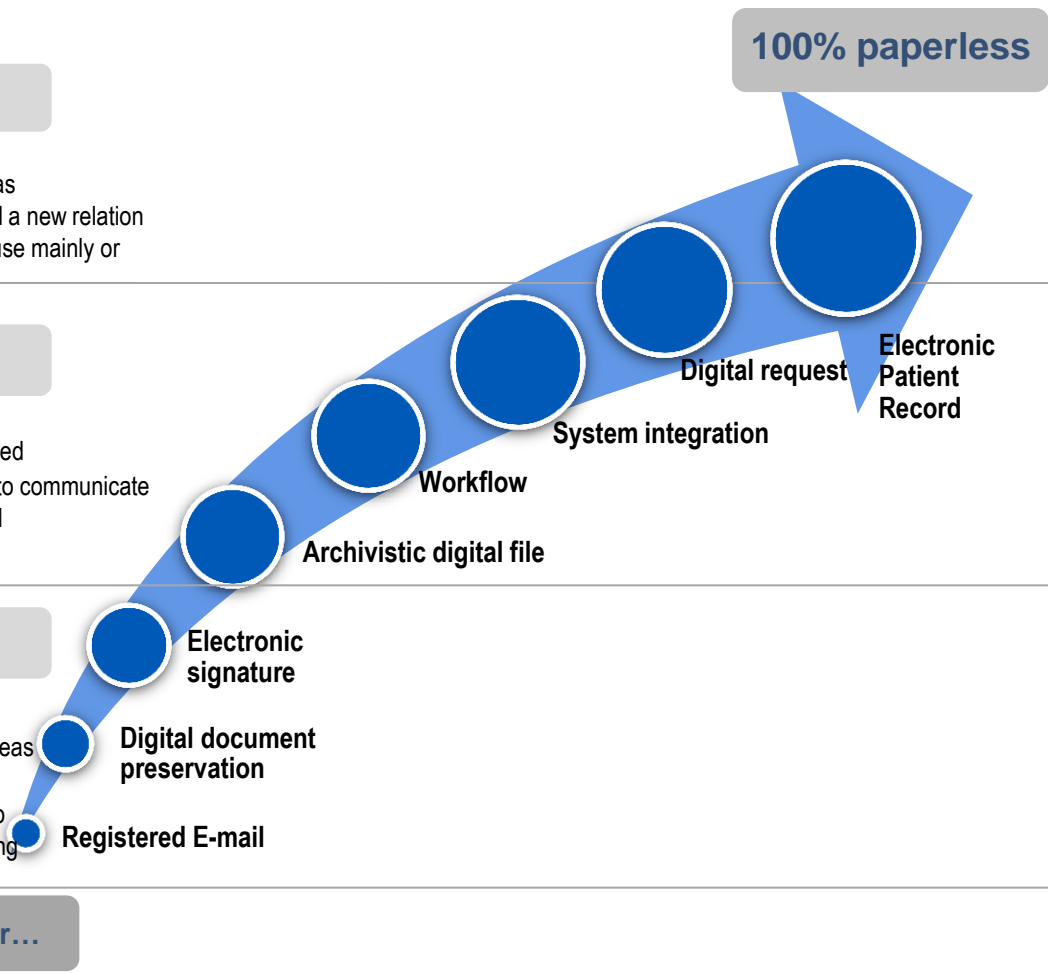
100% paperless

as
l a new relation
use mainly or

ed
to communicate
l

eas

o
ng

r…

Registered E-mail

Digital document preservation

Electronic signature

Archivistic digital file

Workflow

System integration

Digital request

Electronic Patient Record